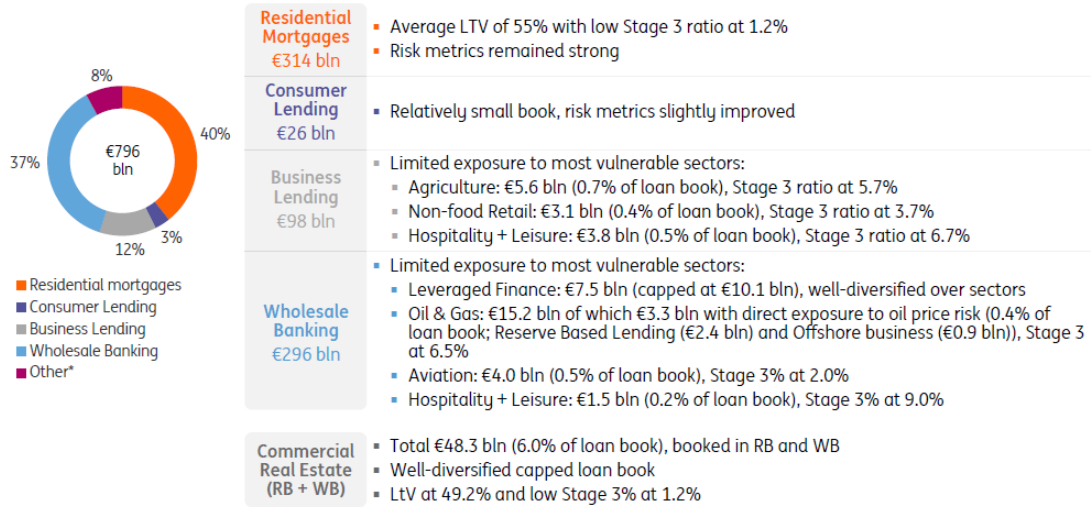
8%

40%

37%

€796 bln

12%

3%

Residential mortgages
Consumer Lending
Business Lending
Wholesale Banking
Other*

| | |
|---|---|
| Residential Mortgages €314 bln | ▪ Average LTV of 55% with low Stage 3 ratio at 1.2%<br>▪ Risk metrics remained strong |
| Consumer Lending €26 bln | ▪ Relatively small book, risk metrics slightly improved |
| Business Lending €98 bln | ▪ Limited exposure to most vulnerable sectors:<br>▪ Agriculture: €5.6 bln (0.7% of loan book), Stage 3 ratio at 5.7%<br>▪ Non-food Retail: €3.1 bln (0.4% of loan book), Stage 3 ratio at 3.7%<br>▪ Hospitality + Leisure: €3.8 bln (0.5% of loan book), Stage 3 ratio at 6.7% |
| Wholesale Banking €296 bln | ▪ Limited exposure to most vulnerable sectors:<br>▪ Leveraged Finance: €7.5 bln (capped at €10.1 bln), well-diversified over sectors<br>▪ Oil & Gas: €15.2 bln of which €3.3 bln with direct exposure to oil price risk (0.4% of loan book; Reserve Based Lending (€2.4 bln) and Offshore business (€0.9 bln)), Stage 3 at 6.5%<br>▪ Aviation: €4.0 bln (0.5% of loan book), Stage 3% at 2.0%<br>▪ Hospitality + Leisure: €1.5 bln (0.2% of loan book), Stage 3% at 9.0% |
| Commercial Real Estate (RB + WB) | ▪ Total €48.3 bln (6.0% of loan book), booked in RB and WB<br>▪ Well-diversified capped loan book<br>▪ LtV at 49.2% and low Stage 3% at 1.2% |